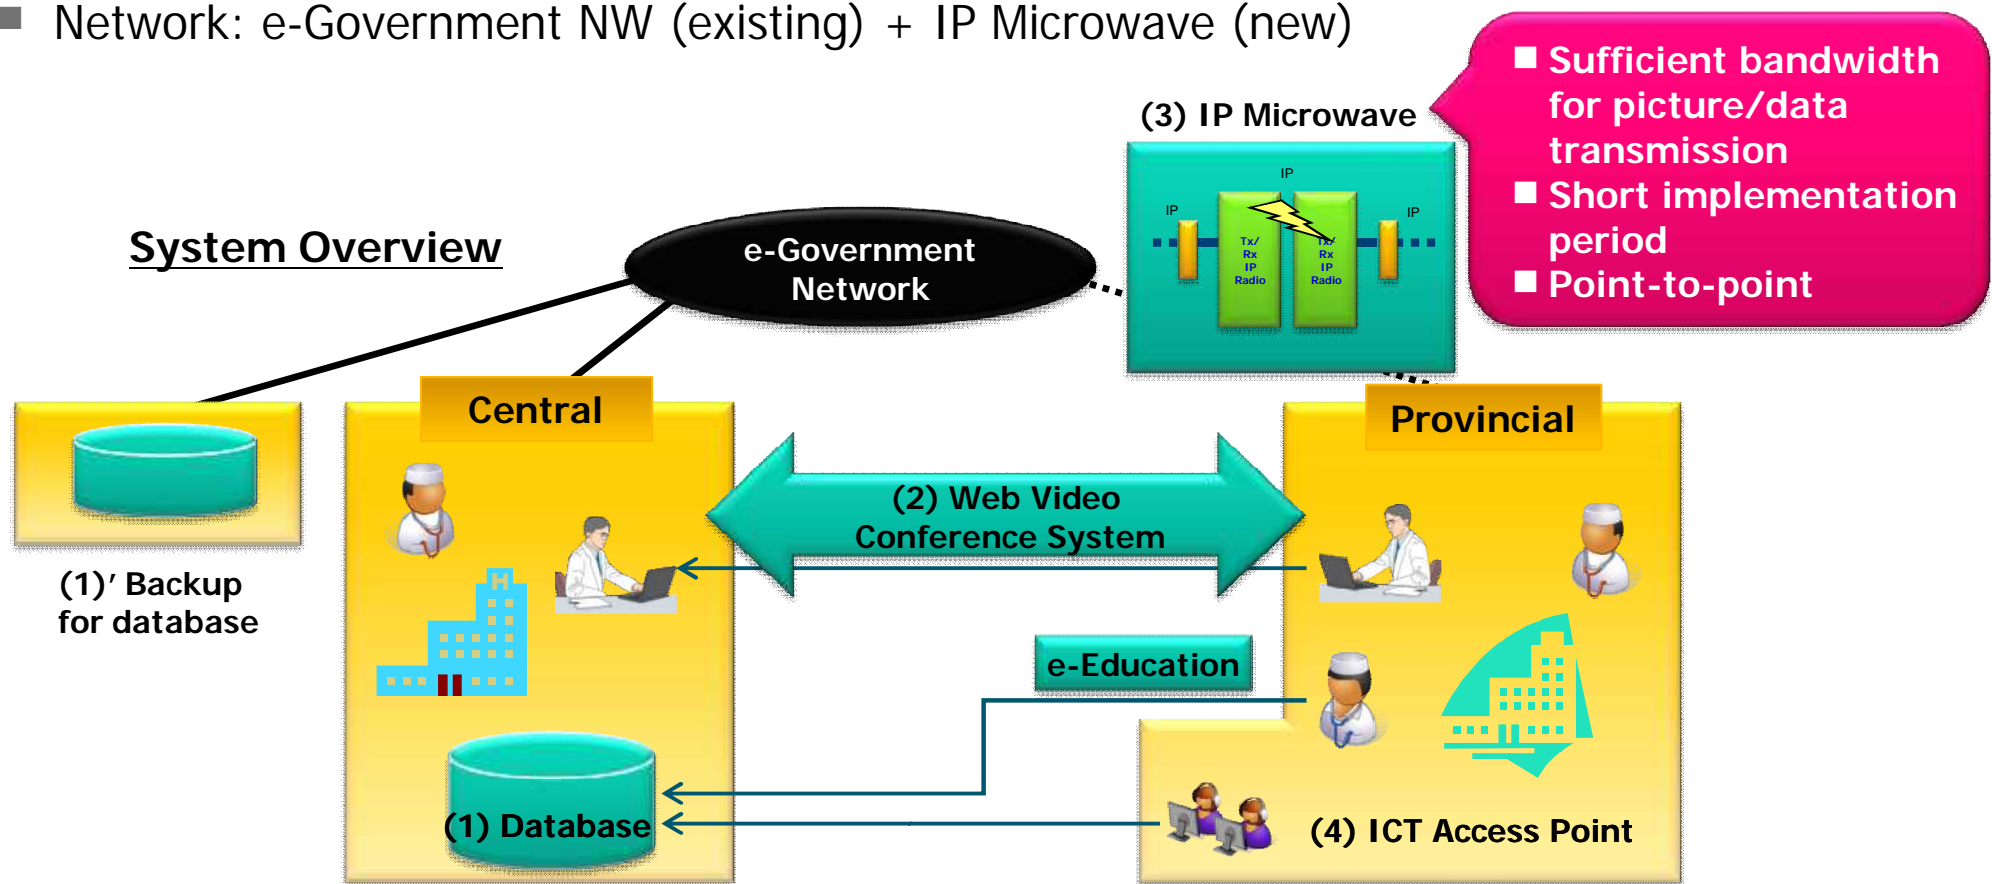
Network: e-Government NW (existing) + IP Microwave (new)

■ Sufficient bandwidth for picture/data transmission
■ Short implementation period
■ Point-to-point

(3) IP Microwave

IP

IP

IP

Tx/ Rx IP Radio

Tx/ Rx IP Radio

System Overview

e-Government Network

Central

Provincial

(1)' Backup for database

(2) Web Video Conference System

e-Education

(1) Database

(4) ICT Access Point